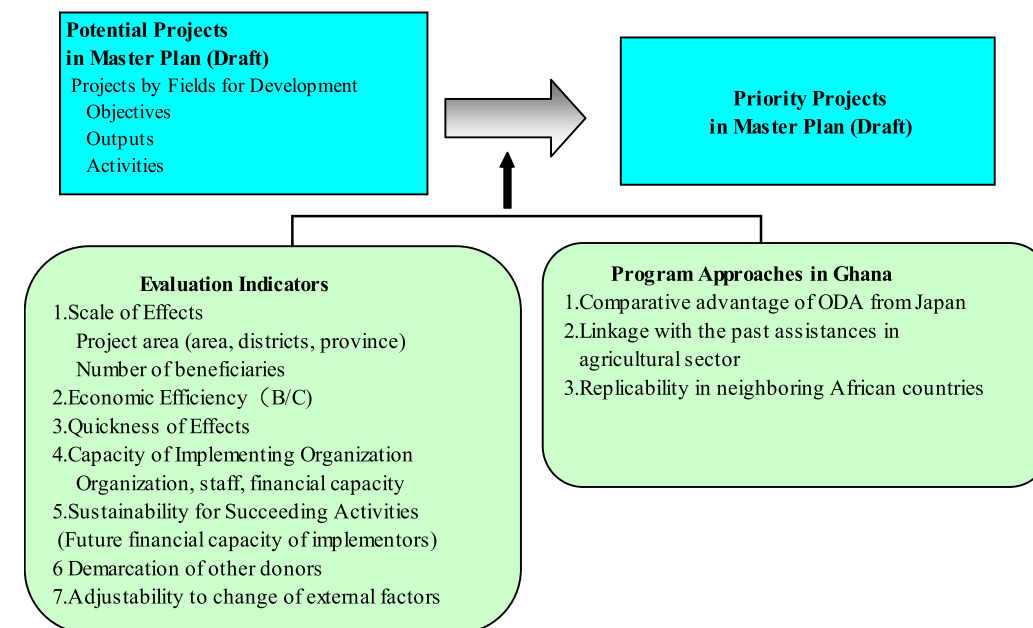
Potential Projects in Master Plan (Draft)
Projects by Fields for Development
Objectives
Outputs
Activities

Priority Projects in Master Plan (Draft)

Evaluation Indicators
1.Scale of Effects
Project area (area, districts, province)
Number of beneficiaries
2.Economic Efficiency（B/C)
3.Quickness of Effects
4.Capacity of Implementing Organization
Organization, staff, financial capacity
5.Sustainability for Succeeding Activities
(Future financial capacity of implementors)
6 Demarcation of other donors
7.Adjustability to change of external factors

Program Approaches in Ghana
1.Comparative advantage of ODA from Japan
2.Linkage with the past assistances in agricultural sector
3.Replicability in neighboring African countries